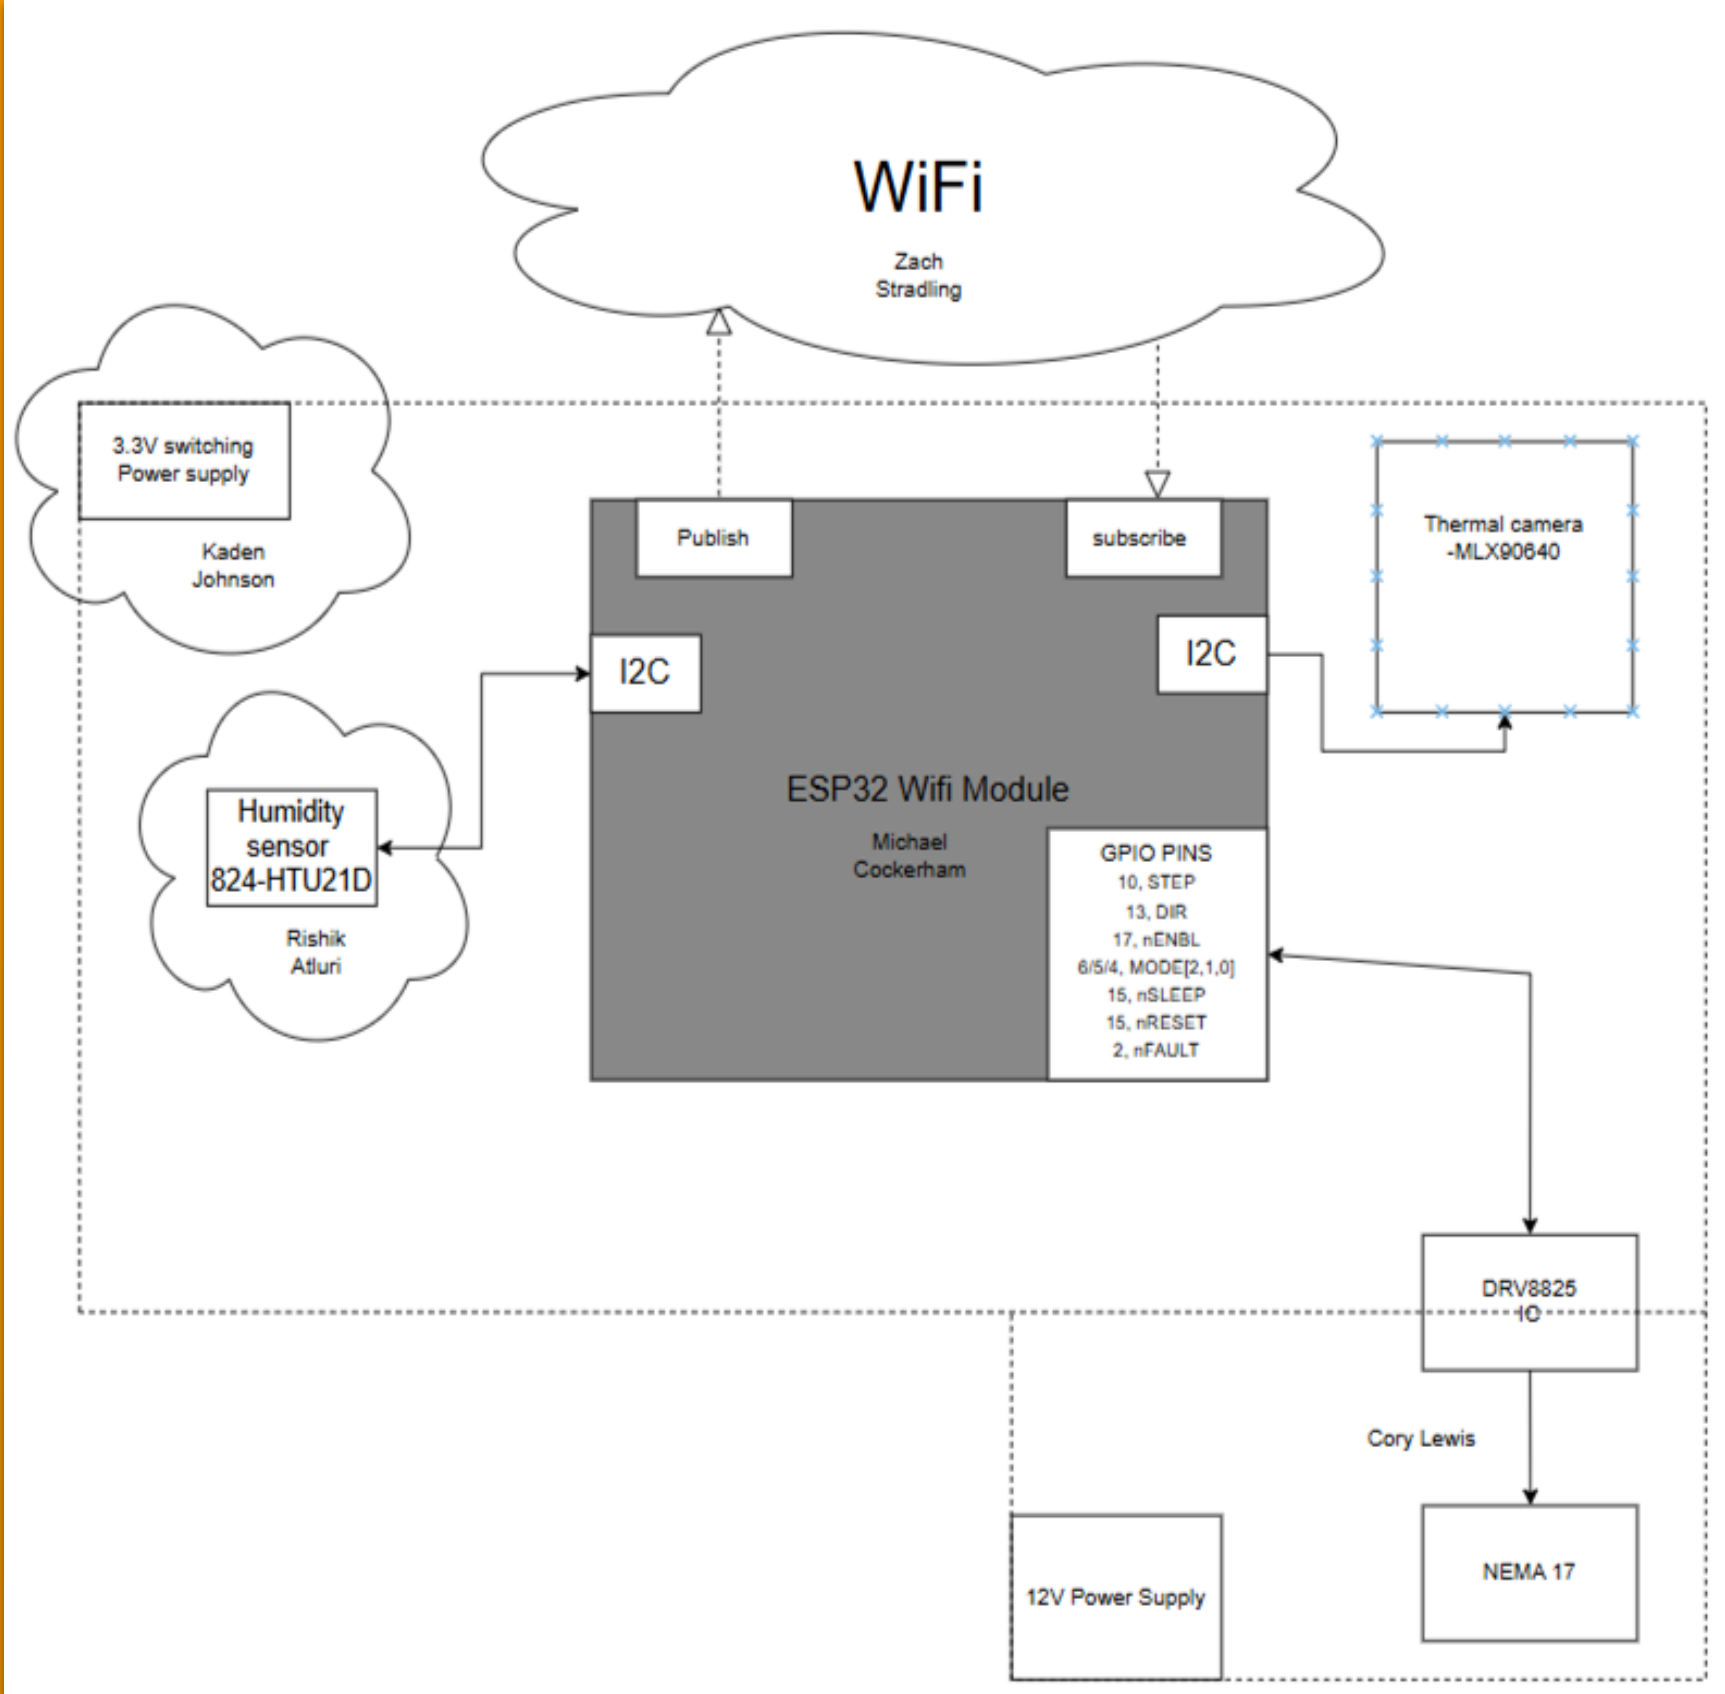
WiFi

Zach Stradling

3.3V switching Power supply

Kaden Johnson

Publish

subscribe

Thermal camera -MLX90640

I2C

I2C

Humidity sensor 824-HTU21D

Rishik Atluri

ESP32 Wifi Module

Michael Cockerham

GPIO PINS
10, STEP
13, DIR
17, nENBL
6/5/4, MODE[2,1,0]
15, nSLEEP
15, nRESET
2, nFAULT

DRV8825 IO

Cory Lewis

12V Power Supply

NEMA 17